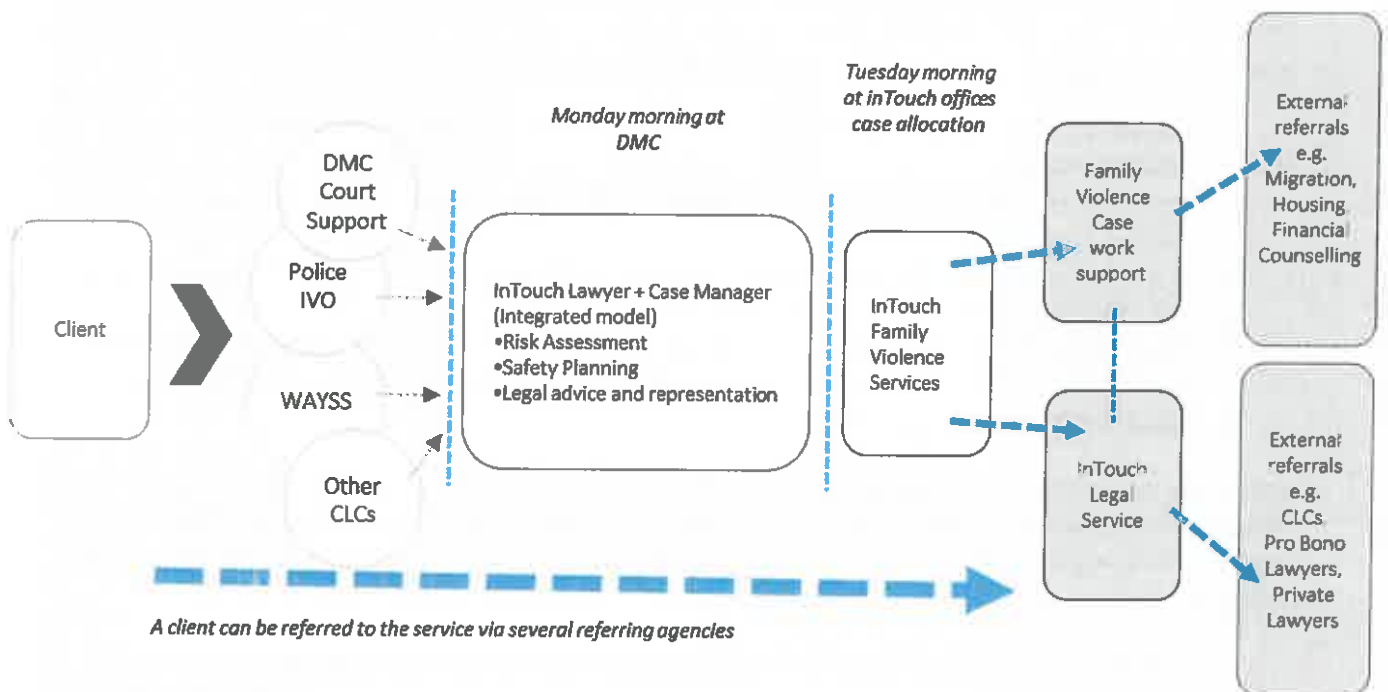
Client

DMC Court Support

Police IVO

WAYSS

Other CLCs

Monday morning at DMC

InTouch Lawyer + Case Manager (Integrated model)
•Risk Assessment
•Safety Planning
•Legal advice and representation

Tuesday morning at inTouch offices case allocation

InTouch Family Violence Services

Family Violence Case work support

InTouch Legal Service

External referrals e.g. Migration, Housing Financial Counselling

External referrals e.g. CLCs Pro Bono Lawyers, Private Lawyers

A client can be referred to the service via several referring agencies